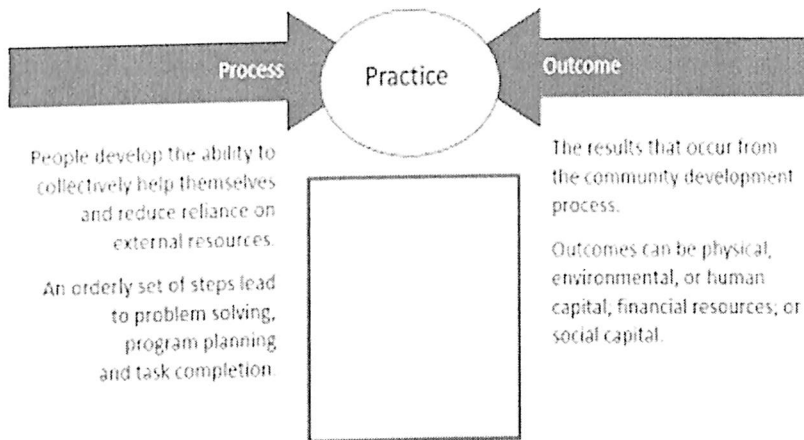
Process

Practice

Outcome

People develop the ability to collectively help themselves and reduce reliance on external resources.

An orderly set of steps lead to problem solving, program planning and task completion.

The results that occur from the community development process.

Outcomes can be physical, environmental, or human capital, financial resources; or social capital.